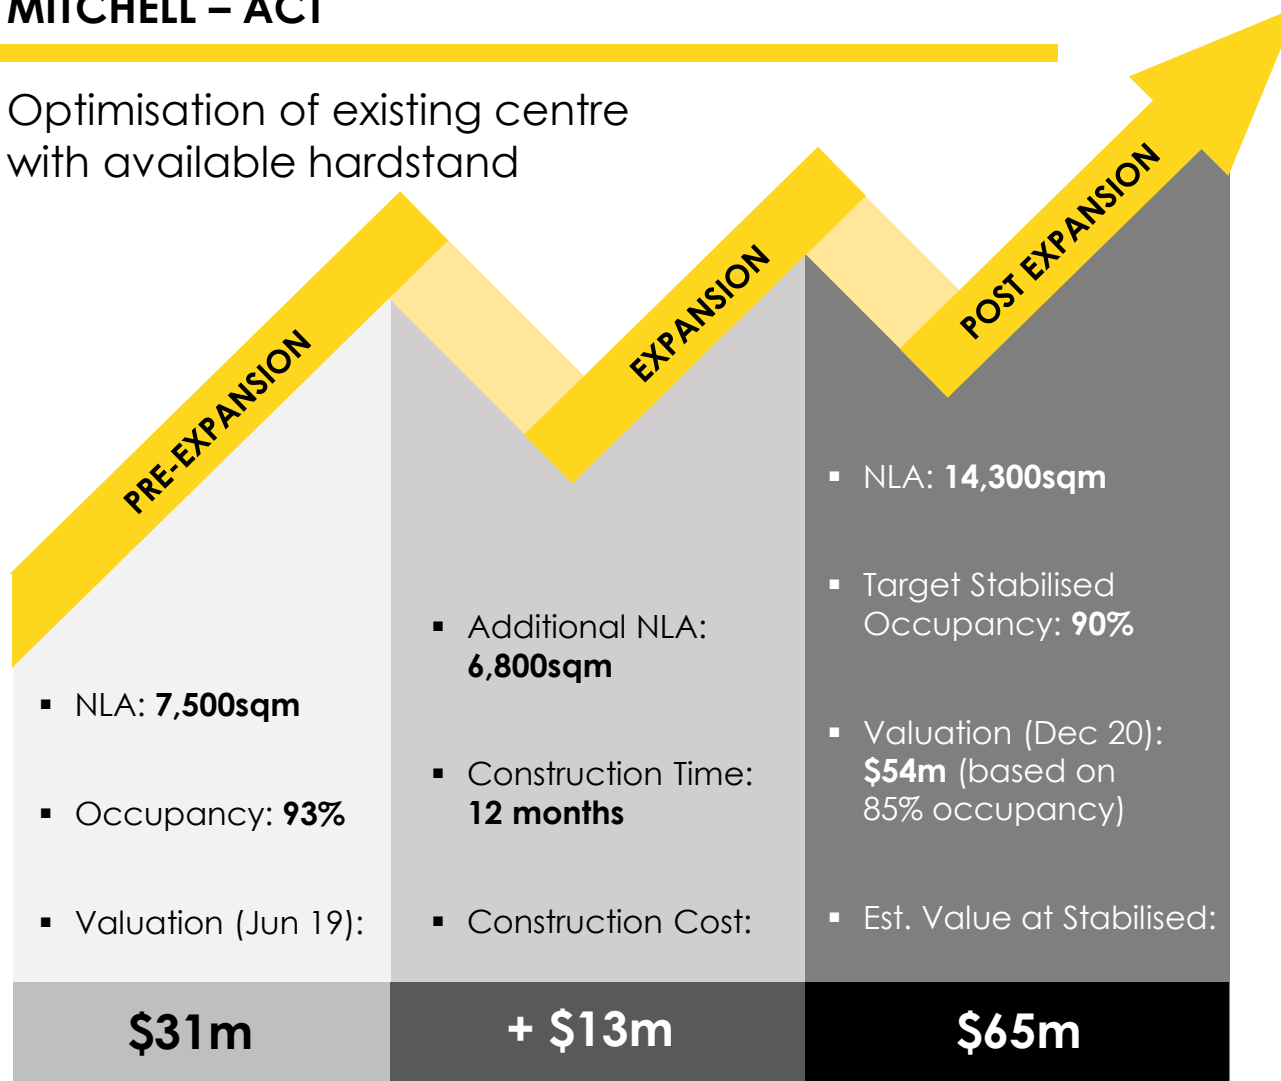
MITCHELL – ACT

Optimisation of existing centre with available hardstand

PRE-EXPANSION

EXPANSION

POST EXPANSION

▪ NLA: **7,500sqm**

▪ Occupancy: **93%**

▪ Valuation (Jun 19):

**$31m**

▪ Additional NLA: **6,800sqm**

▪ Construction Time: **12 months**

▪ Construction Cost:

**+ $13m**

▪ NLA: **14,300sqm**

▪ Target Stabilised Occupancy: **90%**

▪ Valuation (Dec 20): **$54m** (based on 85% occupancy)

▪ Est. Value at Stabilised:

**$65m**